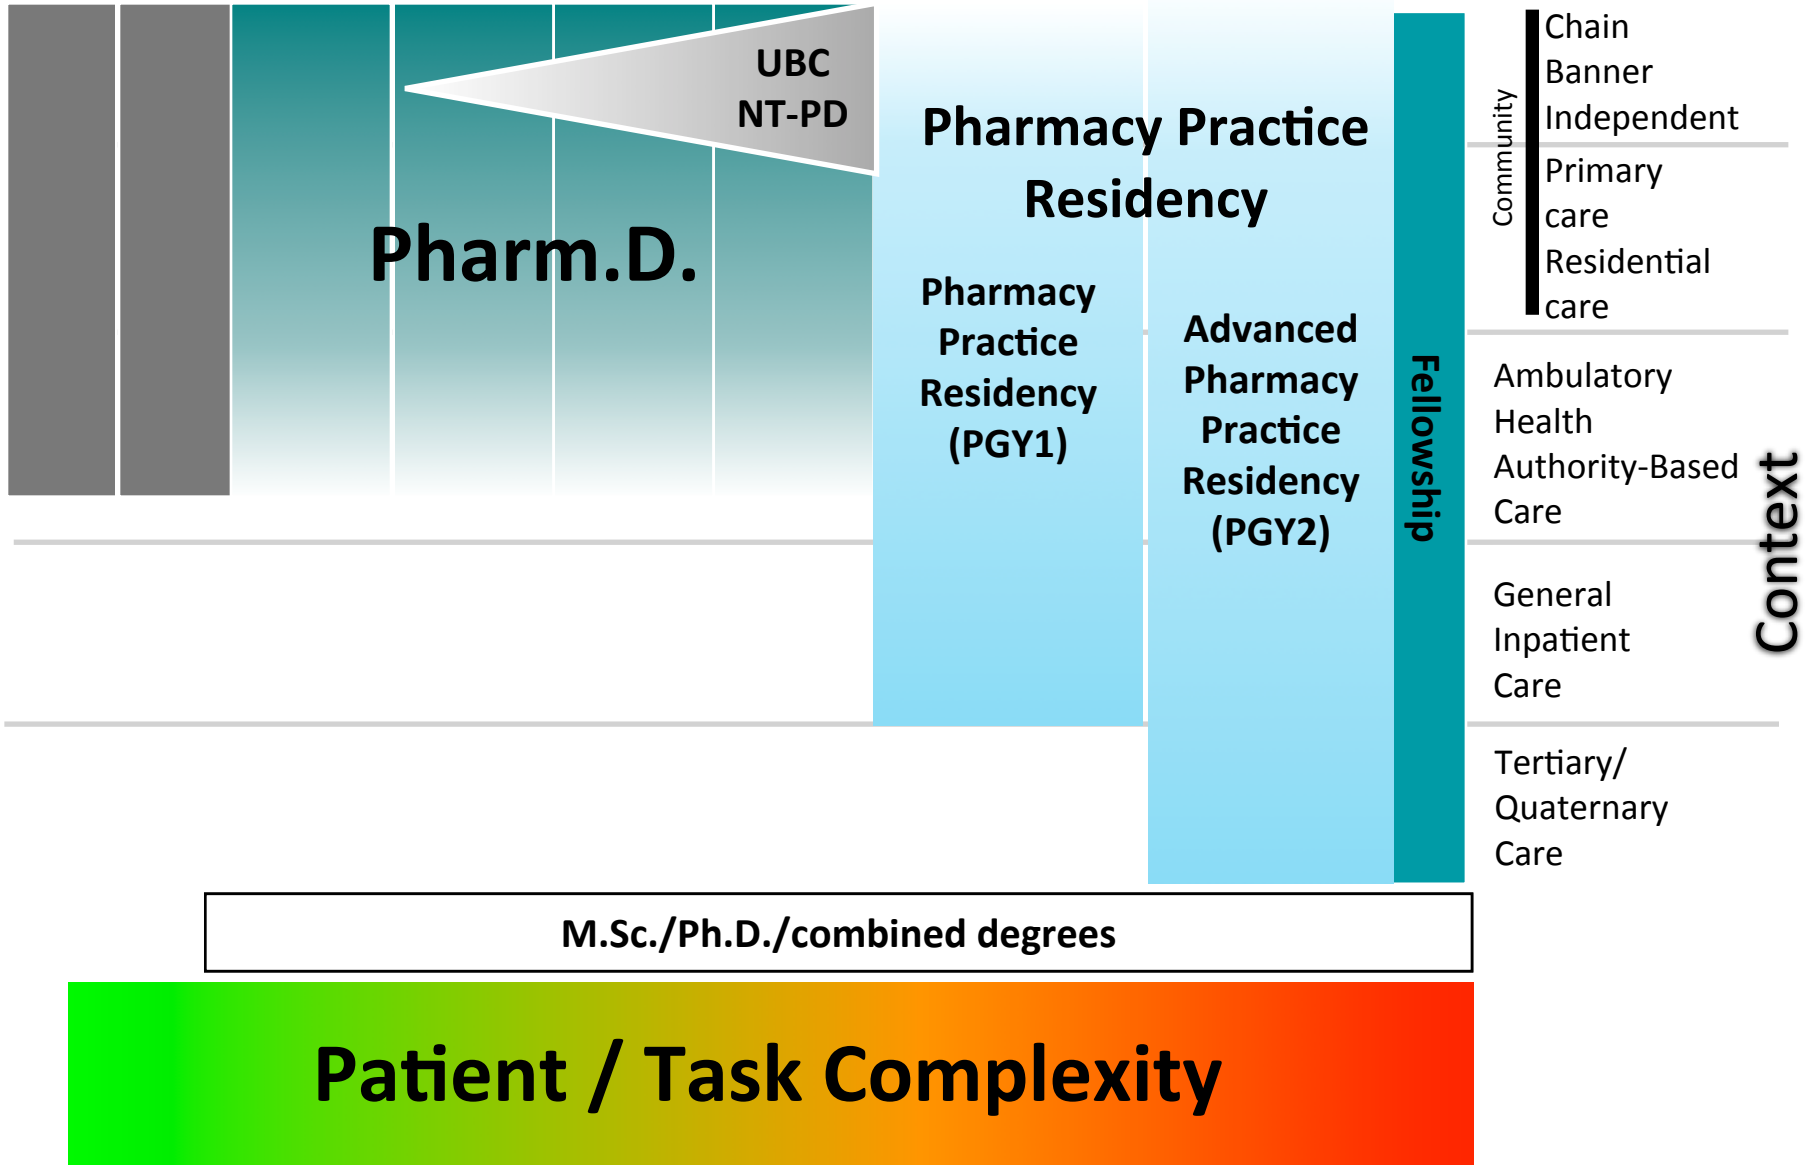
UBC
NT-PD

Pharm.D.

Pharmacy Practice Residency

Pharmacy Practice Residency (PGY1)

Advanced Pharmacy Practice Residency (PGY2)

Fellowship

Community

Chain
Banner
Independent

Primary care
Residential care

Ambulatory
Health
Authority-Based
Care

General
Inpatient
Care

Tertiary/
Quaternary
Care

Context

M.Sc./Ph.D./combined degrees

Patient / Task Complexity